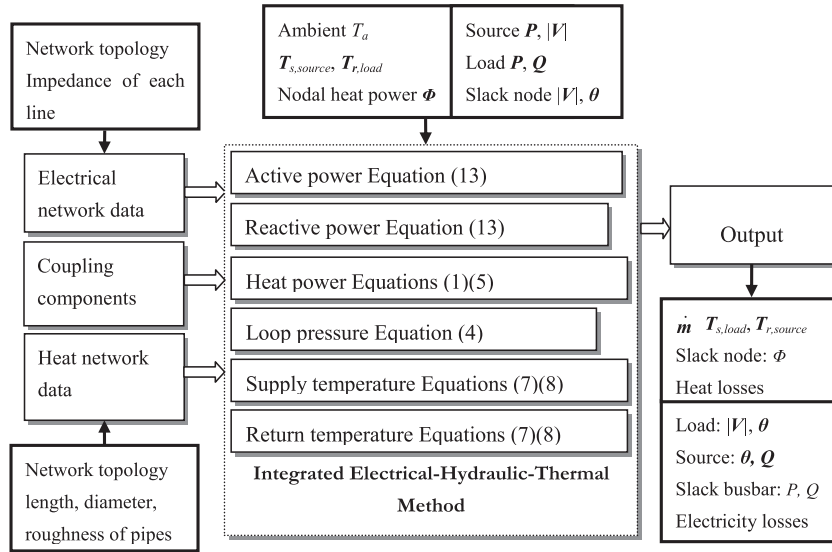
Network topology Impedance of each line

Electrical network data

Coupling components

Heat network data

Network topology length, diameter, roughness of pipes

Ambient $T_a$
$\boldsymbol{T}_{s,source}$, $\boldsymbol{T}_{r,load}$
Nodal heat power $\boldsymbol{\Phi}$

Source $\boldsymbol{P}$, $|\boldsymbol{V}|$
Load $\boldsymbol{P}$, $\boldsymbol{Q}$
Slack node $|\boldsymbol{V}|$, $\boldsymbol{\theta}$

Active power Equation (13)

Reactive power Equation (13)

Heat power Equations (1)(5)

Loop pressure Equation (4)

Supply temperature Equations (7)(8)

Return temperature Equations (7)(8)

Integrated Electrical-Hydraulic-Thermal Method

Output

$\dot{\boldsymbol{m}}$ $\boldsymbol{T}_{s,load}$, $\boldsymbol{T}_{r,source}$
Slack node: $\Phi$
Heat losses

Load: $|\boldsymbol{V}|$, $\boldsymbol{\theta}$
Source: $\boldsymbol{\theta}$, $\boldsymbol{Q}$
Slack busbar: $P$, $Q$
Electricity losses